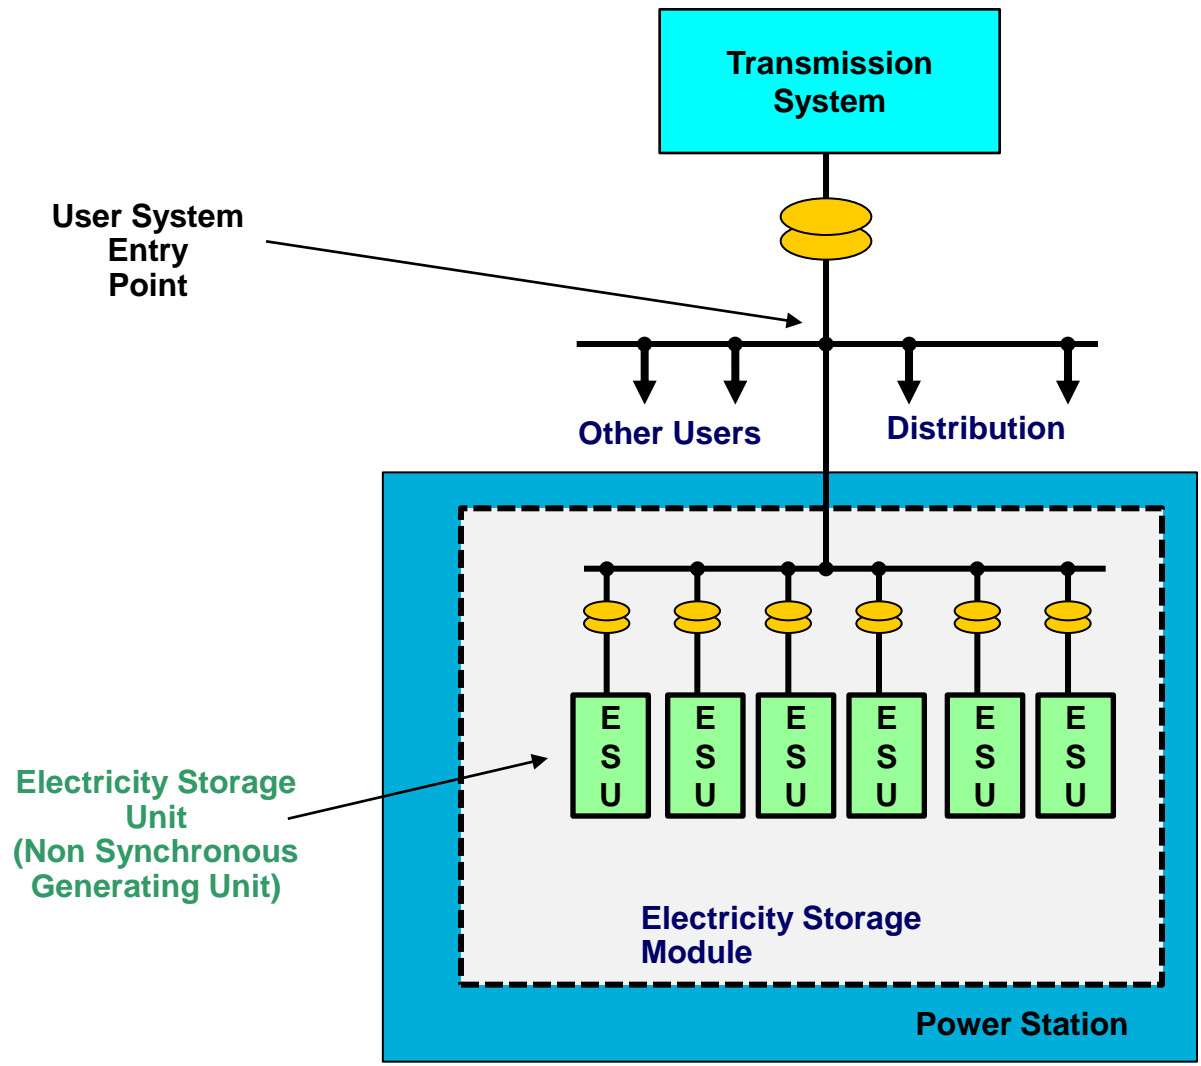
Transmission System

User System Entry Point

Other Users

Distribution

E S U

E S U

E S U

E S U

E S U

E S U

Electricity Storage Unit (Non Synchronous Generating Unit)

Electricity Storage Module

Power Station